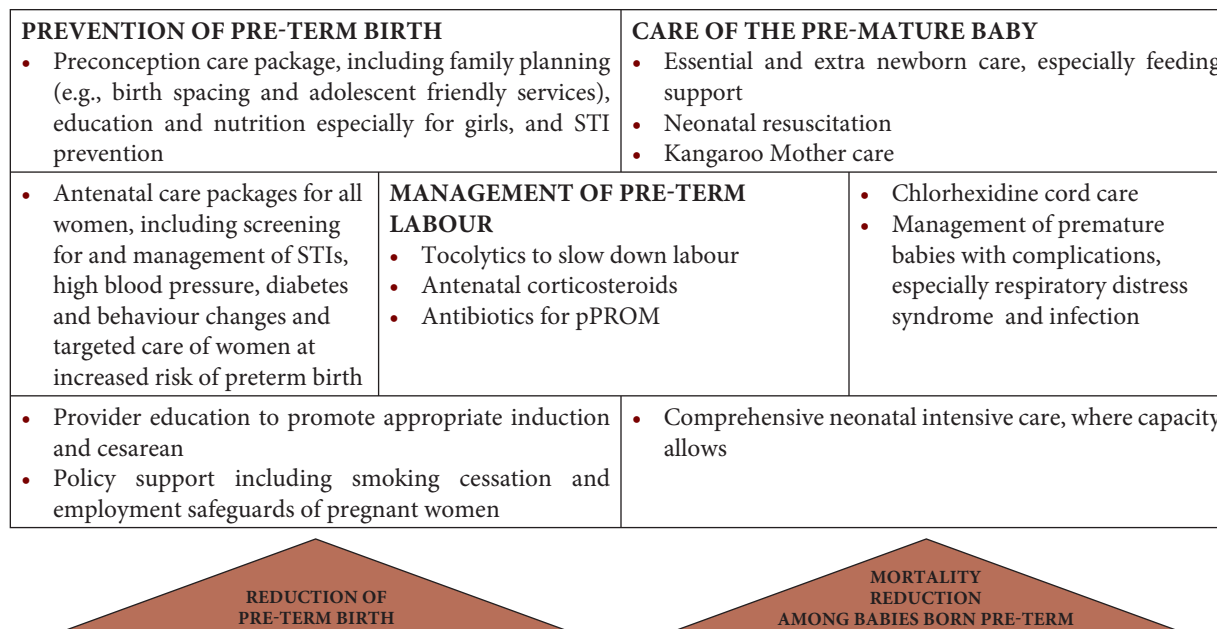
| PREVENTION OF PRE-TERM BIRTH<br>• Preconception care package, including family planning (e.g., birth spacing and adolescent friendly services), education and nutrition especially for girls, and STI prevention | | CARE OF THE PRE-MATURE BABY<br>• Essential and extra newborn care, especially feeding support<br>• Neonatal resuscitation<br>• Kangaroo Mother care |
|---|---|---|
| • Antenatal care packages for all women, including screening for and management of STIs, high blood pressure, diabetes and behaviour changes and targeted care of women at increased risk of preterm birth | MANAGEMENT OF PRE-TERM LABOUR<br>• Tocolytics to slow down labour<br>• Antenatal corticosteroids<br>• Antibiotics for pPROM | • Chlorhexidine cord care<br>• Management of premature babies with complications, especially respiratory distress syndrome and infection |
| • Provider education to promote appropriate induction and cesarean<br>• Policy support including smoking cessation and employment safeguards of pregnant women | | • Comprehensive neonatal intensive care, where capacity allows |

REDUCTION OF PRE-TERM BIRTH

MORTALITY REDUCTION AMONG BABIES BORN PRE-TERM